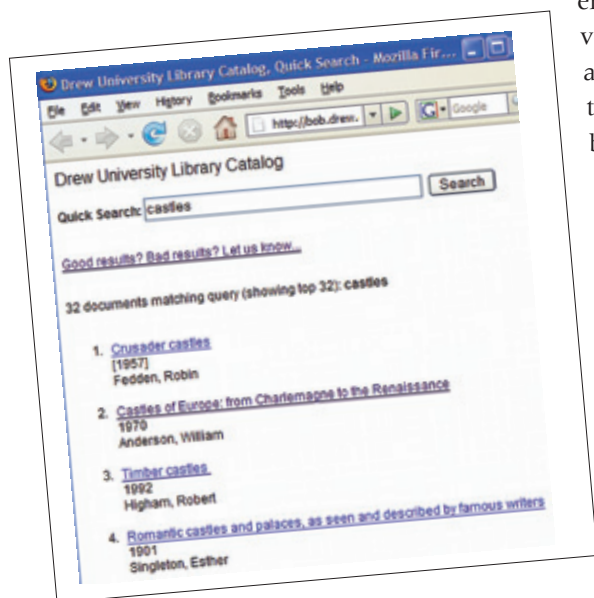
er
v
a
t
b

Drew University Library Catalog, Quick Search - Mozilla Fir...

File Edit View History Bookmarks Tools Help

http://bob.drew.

Google

Drew University Library Catalog

Quick Search: castles

Search

Good results? Bad results? Let us know...

32 documents matching query (showing top 32): castles

1. Crusader castles
[1957]
Fedden, Robin

2. Castles of Europe: from Charlemagne to the Renaissance
1970
Anderson, William

3. Timber castles
1992
Higham, Robert

4. Romantic castles and palaces, as seen and described by famous writers
1901
Singleton, Esther